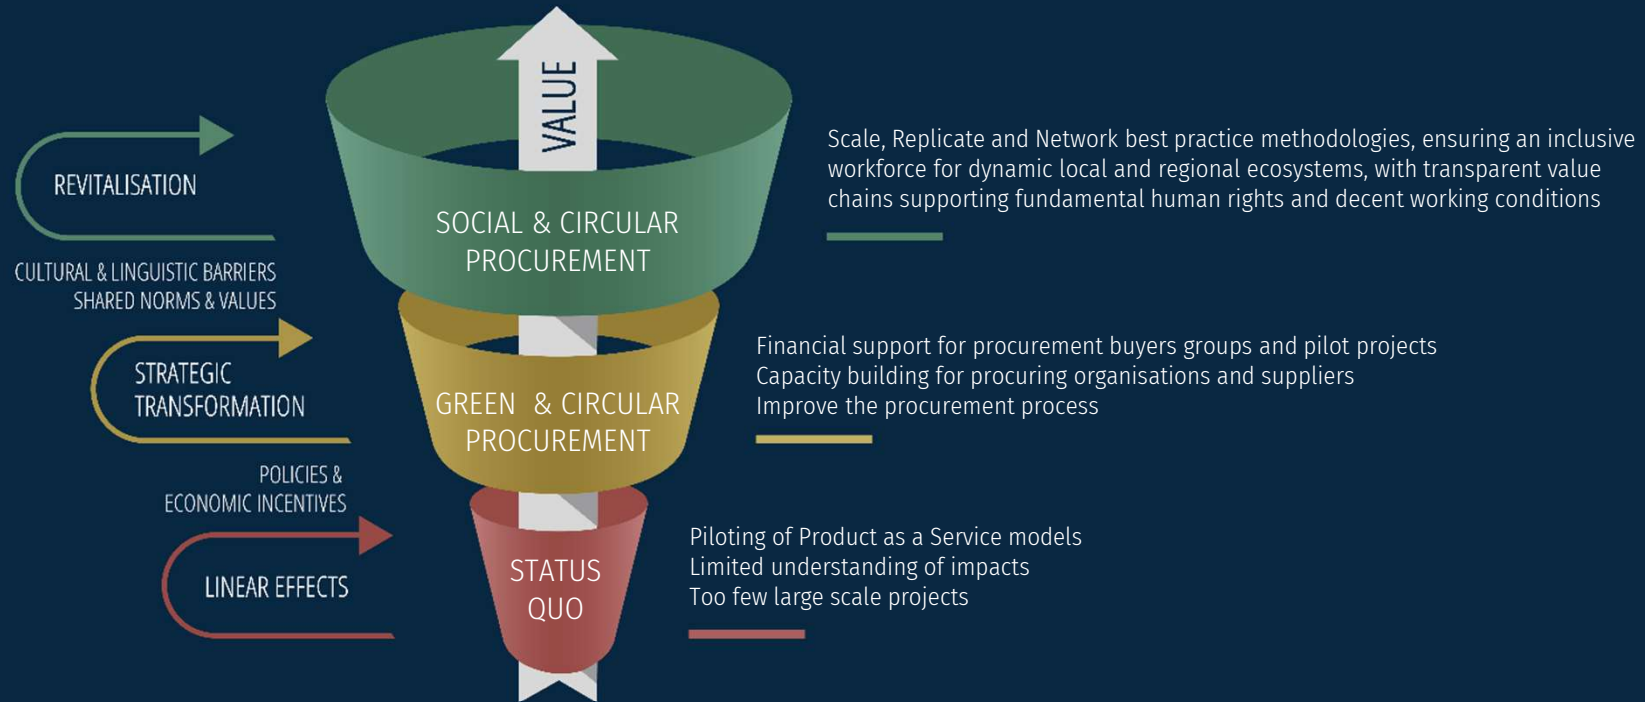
VALUE

REVITALISATION

CULTURAL & LINGUISTIC BARRIERS
SHARED NORMS & VALUES

STRATEGIC TRANSFORMATION

POLICIES & ECONOMIC INCENTIVES

LINEAR EFFECTS

SOCIAL & CIRCULAR PROCUREMENT

GREEN & CIRCULAR PROCUREMENT

STATUS QUO

Scale, Replicate and Network best practice methodologies, ensuring an inclusive workforce for dynamic local and regional ecosystems, with transparent value chains supporting fundamental human rights and decent working conditions

Financial support for procurement buyers groups and pilot projects
Capacity building for procuring organisations and suppliers
Improve the procurement process

Piloting of Product as a Service models
Limited understanding of impacts
Too few large scale projects